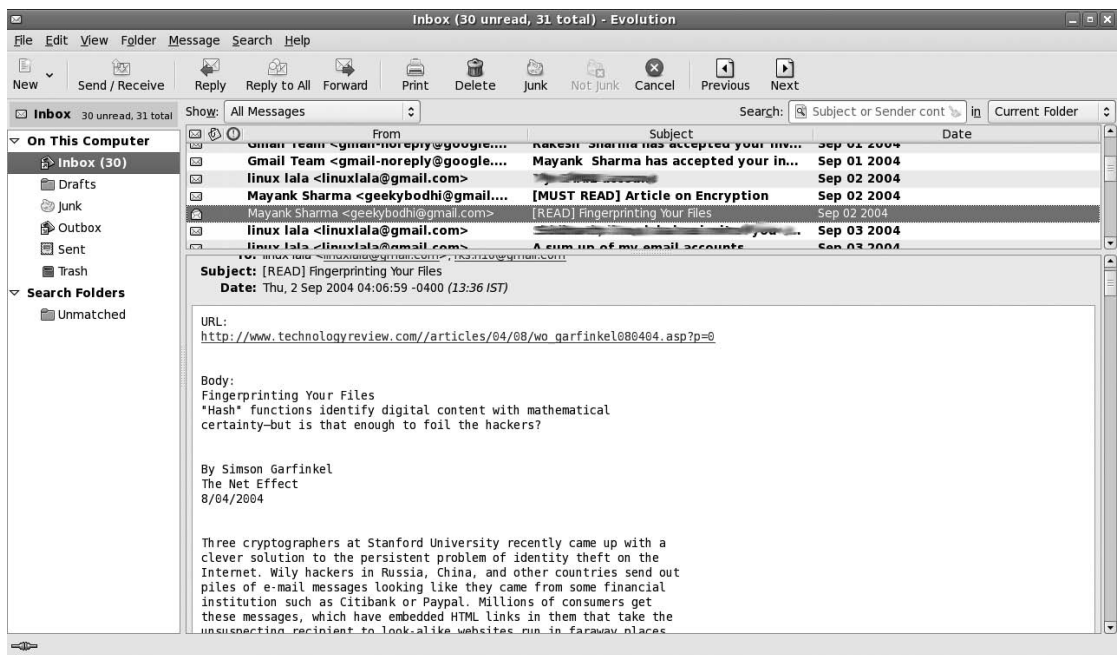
Inbox (30 unread, 31 total) - Evolution

File Edit View Folder Message Search Help

New | Send / Receive | Reply | Reply to All | Forward | Print | Delete | Junk | Not Junk | Cancel | Previous | Next

Inbox 30 unread, 31 total | Show: All Messages | Search: Subject or Sender cont | in | Current Folder

On This Computer
Inbox (30)
Drafts
Junk
Outbox
Sent
Trash
Search Folders
Unmatched

| From | Subject | Date |
|---|---|---|
| Gmail Team <gmail-noreply@google... | Rakesh Sharma has accepted your inv... | Sep 01 2004 |
| Gmail Team <gmail-noreply@google.... | Mayank Sharma has accepted your in... | Sep 01 2004 |
| linux lala <linuxlala@gmail.com> | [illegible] | Sep 02 2004 |
| Mayank Sharma <geekybodhi@gmail.... | [MUST READ] Article on Encryption | Sep 02 2004 |
| Mayank Sharma <geekybodhi@gmail.com> | [READ] Fingerprinting Your Files | Sep 02 2004 |
| linux lala <linuxlala@gmail.com> | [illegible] | Sep 03 2004 |
| linux lala <linuxlala@gmail.com> | A sum up of my email accounts | Sep 03 2004 |

To: linux lala <linuxlala@gmail.com>, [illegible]
Subject: [READ] Fingerprinting Your Files
Date: Thu, 2 Sep 2004 04:06:59 -0400 (13:36 IST)

URL:
http://www.technologyreview.com//articles/04/08/wo_garfinkel080404.asp?p=0

Body:
Fingerprinting Your Files
*Hash* functions identify digital content with mathematical certainty—but is that enough to foil the hackers?

By Simson Garfinkel
The Net Effect
8/04/2004

Three cryptographers at Stanford University recently came up with a clever solution to the persistent problem of identity theft on the Internet. Wily hackers in Russia, China, and other countries send out piles of e-mail messages looking like they came from some financial institution such as Citibank or Paypal. Millions of consumers get these messages, which have embedded HTML links in them that take the unsuspecting recipient to look-alike websites run in faraway places